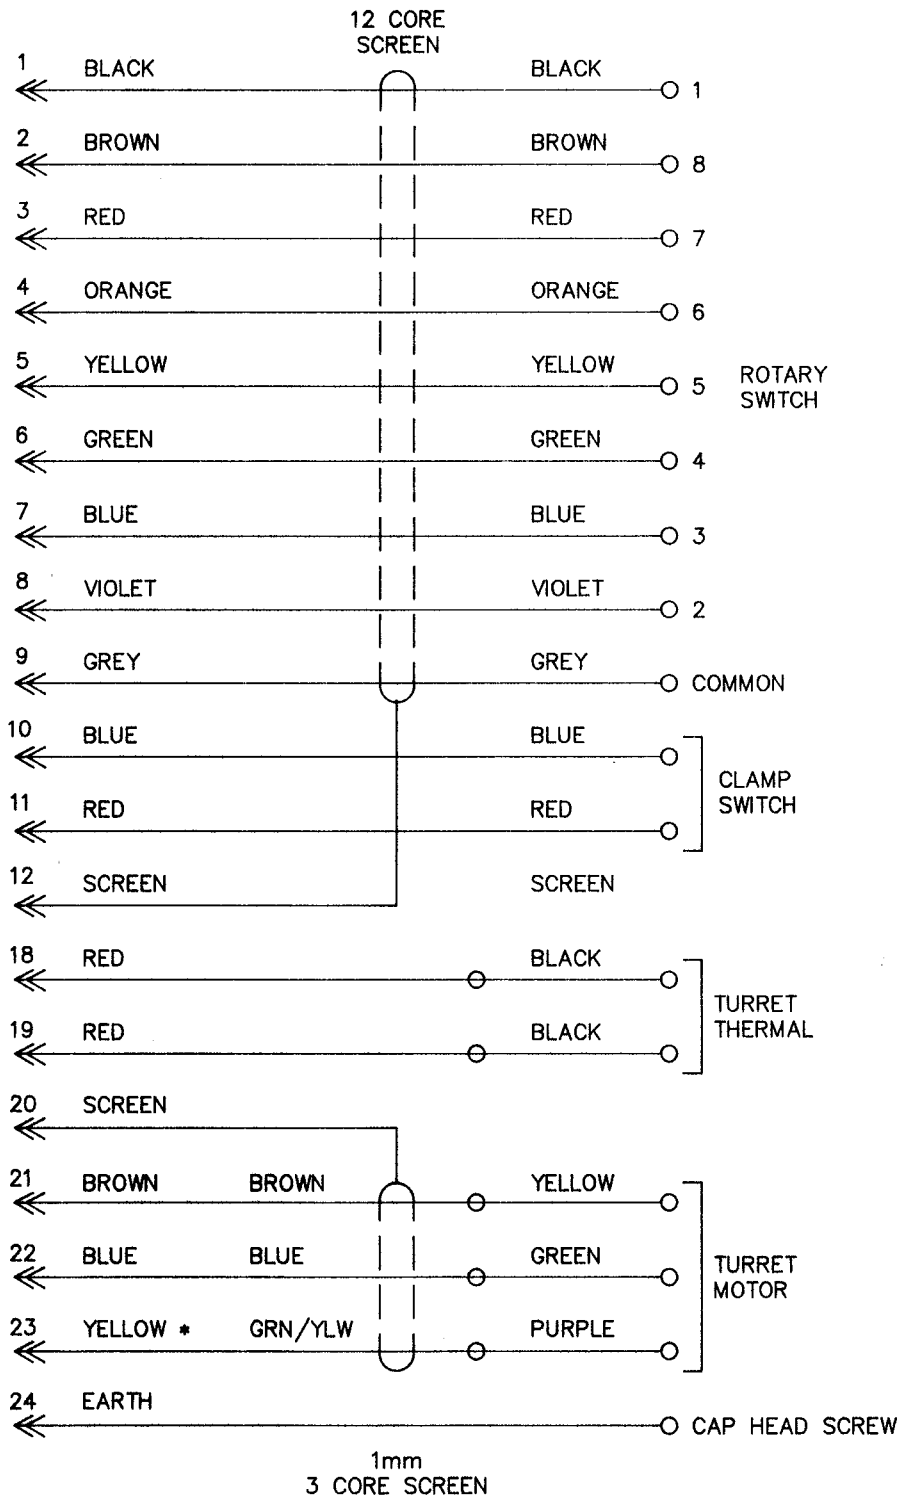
12 CORE
SCREEN

1 BLACK BLACK 1
2 BROWN BROWN 8
3 RED RED 7
4 ORANGE ORANGE 6
5 YELLOW YELLOW 5
ROTARY SWITCH
6 GREEN GREEN 4
7 BLUE BLUE 3
8 VIOLET VIOLET 2
9 GREY GREY COMMON
10 BLUE BLUE
CLAMP SWITCH
11 RED RED
12 SCREEN SCREEN
18 RED BLACK
TURRET THERMAL
19 RED BLACK
20 SCREEN
21 BROWN BROWN YELLOW
22 BLUE BLUE GREEN
TURRET MOTOR
23 YELLOW * GRN/YLW PURPLE
24 EARTH CAP HEAD SCREW

1mm
3 CORE SCREEN